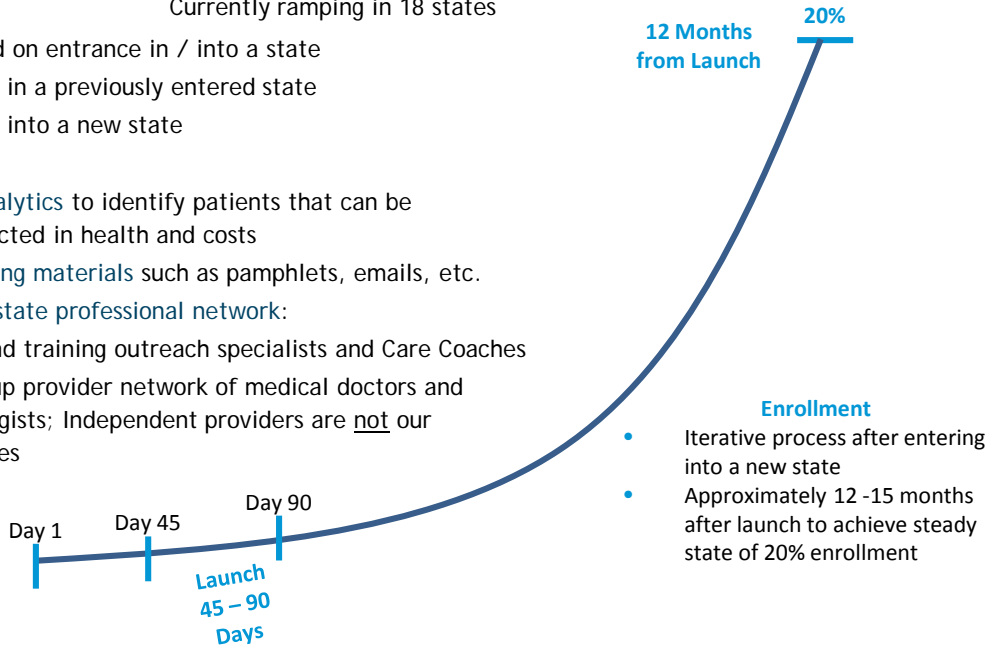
Currently ramping in 18 states

d on entrance in / into a state

in a previously entered state

into a new state

alytics to identify patients that can be cted in health and costs

ing materials such as pamphlets, emails, etc.

state professional network:

nd training outreach specialists and Care Coaches

up provider network of medical doctors and gists; Independent providers are not our es

12 Months from Launch

20%

Enrollment

• Iterative process after entering into a new state

• Approximately 12 -15 months after launch to achieve steady state of 20% enrollment

Day 1

Day 45

Day 90

Launch 45 – 90 Days